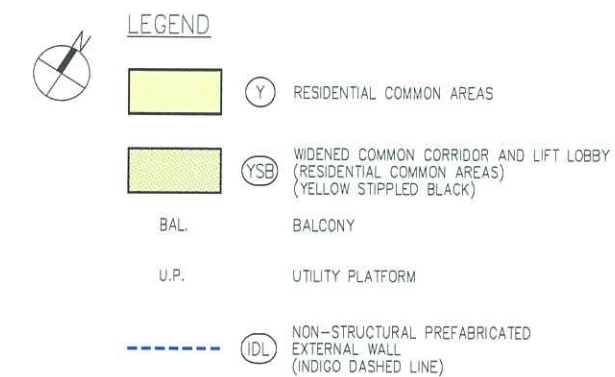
N

LEGEND

(Y) RESIDENTIAL COMMON AREAS

(YSB) WIDENED COMMON CORRIDOR AND LIFT LOBBY (RESIDENTIAL COMMON AREAS) (YELLOW STIPPLED BLACK)

BAL. BALCONY

U.P. UTILITY PLATFORM

(IDL) NON-STRUCTURAL PREFABRICATED EXTERNAL WALL (INDIGO DASHED LINE)